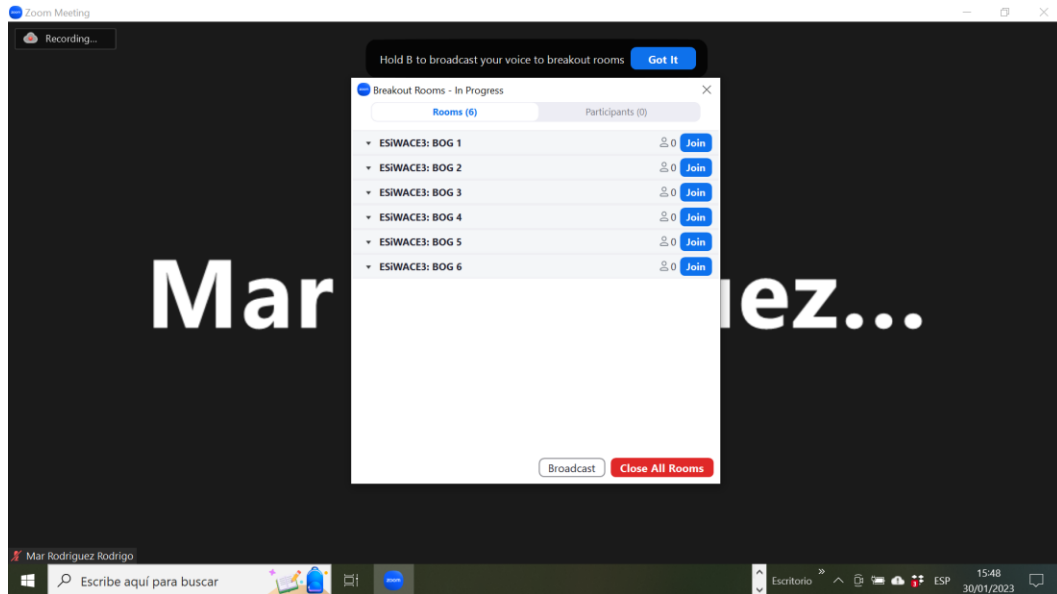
Zoom Meeting

Recording...

Hold B to broadcast your voice to breakout rooms Got It

Breakout Rooms - In Progress

Rooms (6) Participants (0)

ESiWACE3: BOG 1 0 Join
ESiWACE3: BOG 2 0 Join
ESiWACE3: BOG 3 0 Join
ESiWACE3: BOG 4 0 Join
ESiWACE3: BOG 5 0 Join
ESiWACE3: BOG 6 0 Join

Mar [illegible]uez...

Broadcast Close All Rooms

Mar Rodríguez Rodrigo

Escribe aquí para buscar

zoom

Escritorio ESP 15:48 30/01/2023